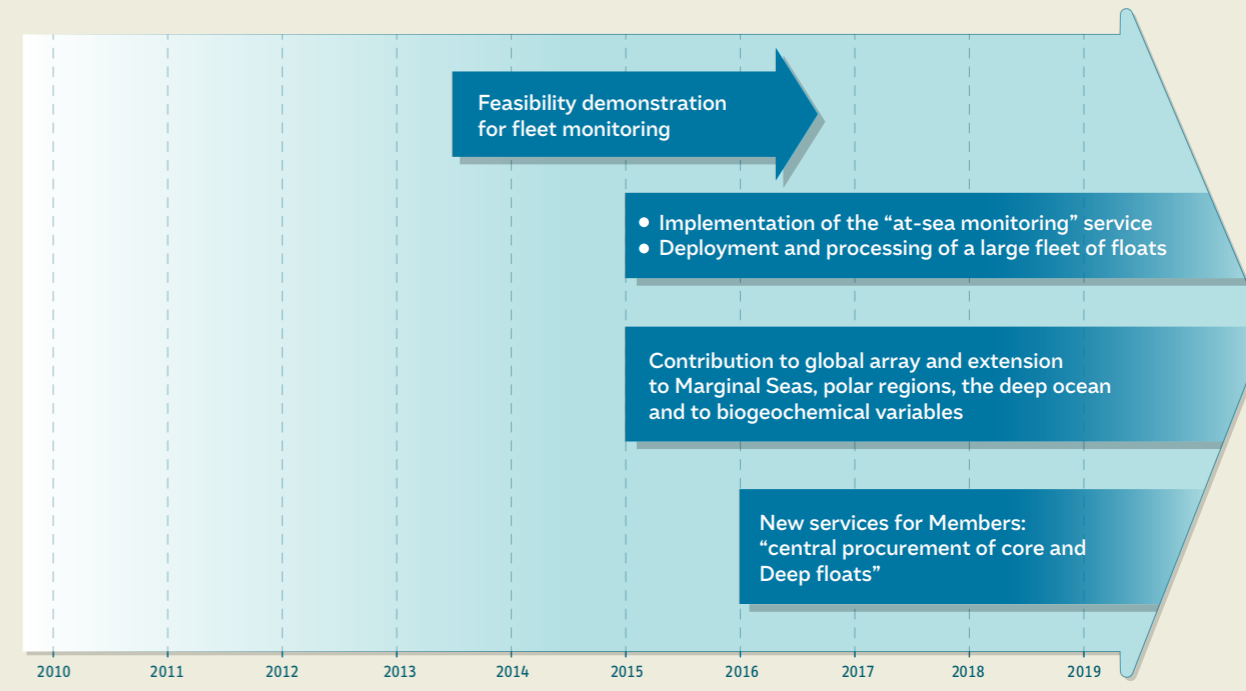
Feasibility demonstration for fleet monitoring

• Implementation of the “at-sea monitoring” service
• Deployment and processing of a large fleet of floats

Contribution to global array and extension to Marginal Seas, polar regions, the deep ocean and to biogeochemical variables

New services for Members: “central procurement of core and Deep floats”

2010 2011 2012 2013 2014 2015 2016 2017 2018 2019